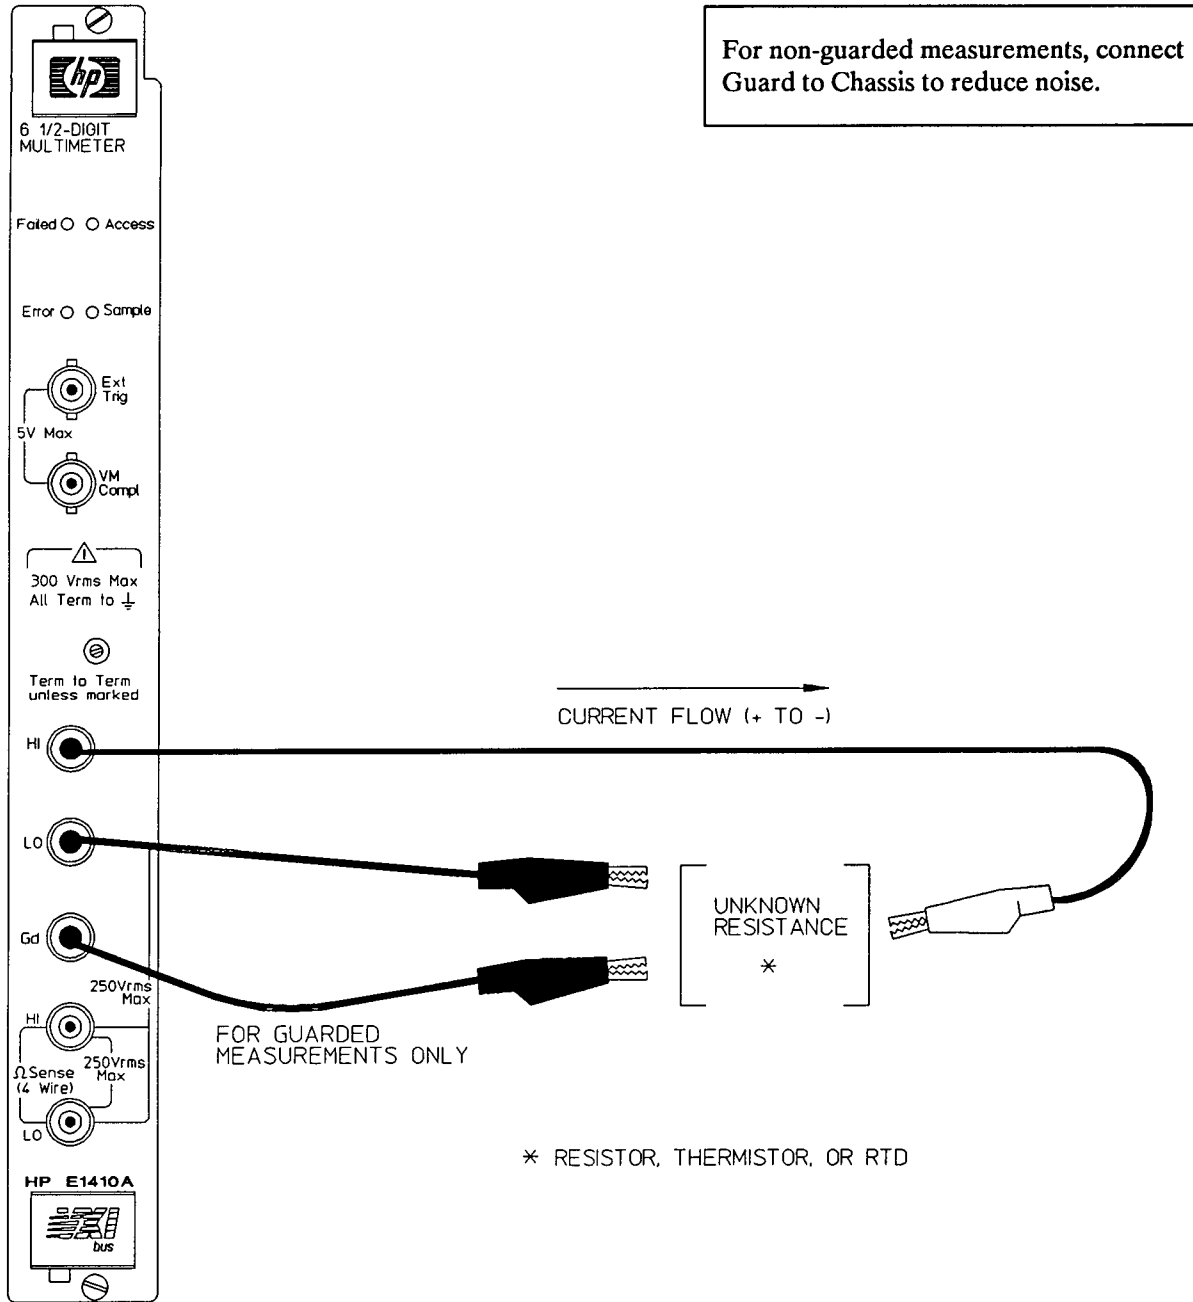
hp

6 1/2-DIGIT MULTIMETER

Failed ○ ○ Access

Error ○ ○ Sample

Ext Trig

5V Max

VM Compl

300 Vrms Max
All Term to ⏚

Term to Term unless marked

HI

LO

Gd

250Vrms Max

HI

Ω Sense (4 Wire)

250Vrms Max

LO

HP E1410A

bus

For non-guarded measurements, connect Guard to Chassis to reduce noise.

CURRENT FLOW (+ TO -)

UNKNOWN RESISTANCE
*

FOR GUARDED MEASUREMENTS ONLY

* RESISTOR, THERMISTOR, OR RTD